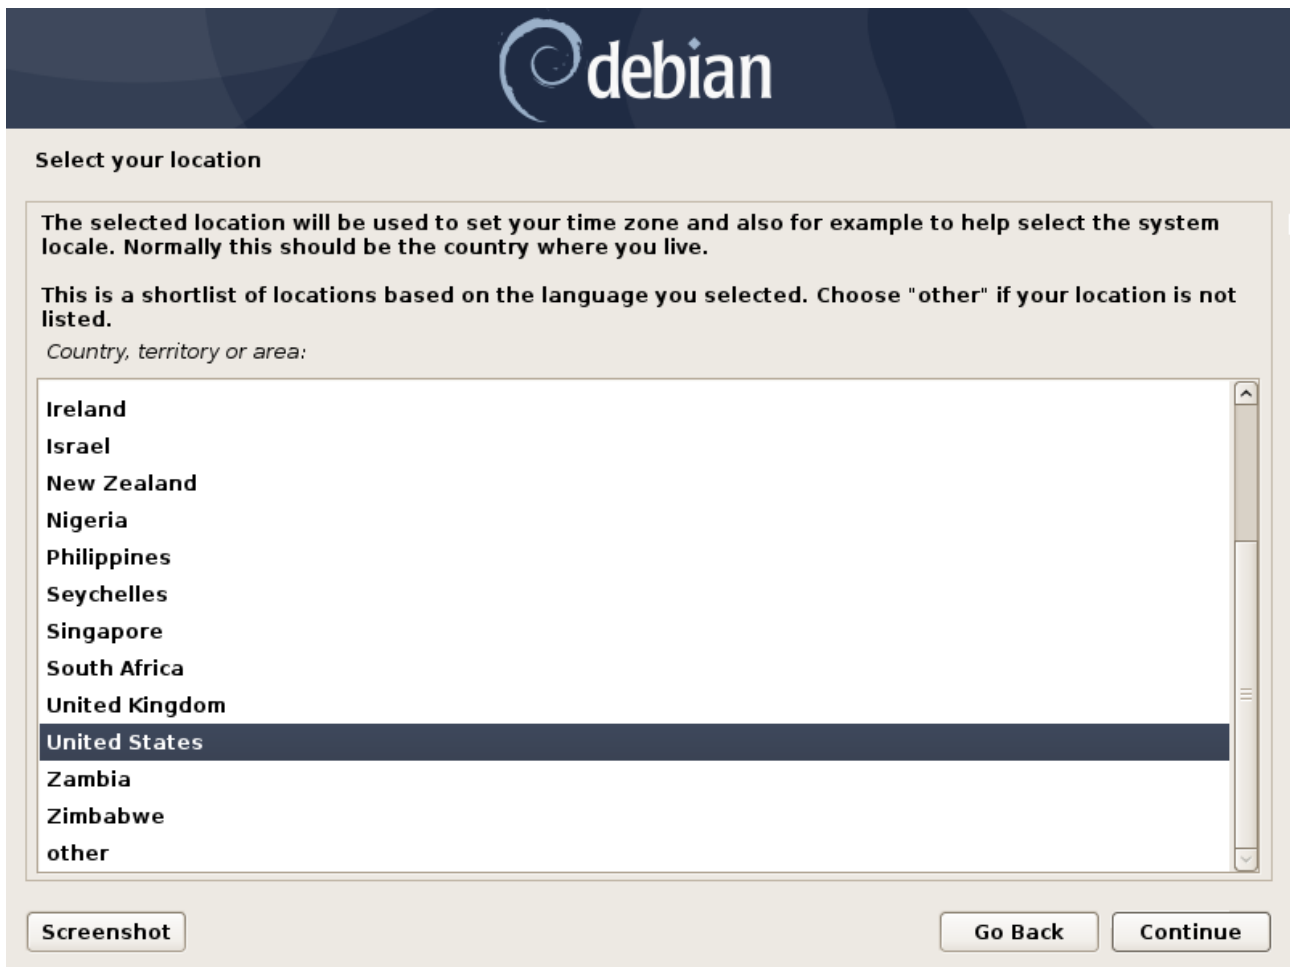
debian

Select your location

The selected location will be used to set your time zone and also for example to help select the system locale. Normally this should be the country where you live.

This is a shortlist of locations based on the language you selected. Choose "other" if your location is not listed.

Country, territory or area:

Ireland
Israel
New Zealand
Nigeria
Philippines
Seychelles
Singapore
South Africa
United Kingdom
United States
Zambia
Zimbabwe
other

Screenshot

Go Back

Continue